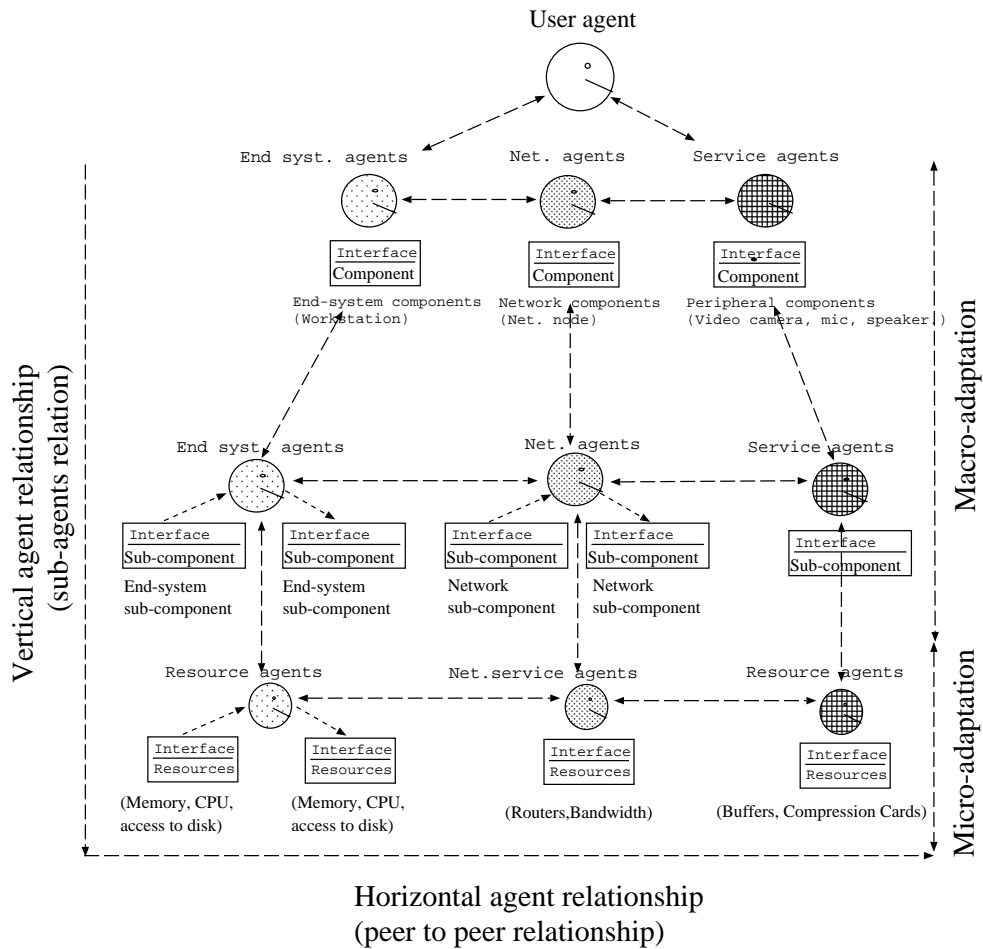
User agent

End syst. agents

Net. agents

Service agents

Interface
Component

End-system components
(Workstation)

Interface
Component

Network components
(Net. node)

Interface
Component

Peripheral components
(Video camera, mic, speaker)

End syst. agents

Net. agents

Service agents

Interface
Sub-component

End-system
sub-component

Interface
Sub-component

End-system
sub-component

Interface
Sub-component

Network
sub-component

Interface
Sub-component

Network
sub-component

Interface
Sub-component

Resource agents

Net.service agents

Resource agents

Interface
Resources

(Memory, CPU,
access to disk)

Interface
Resources

(Memory, CPU,
access to disk)

Interface
Resources

(Routers,Bandwidth)

Interface
Resources

(Buffers, Compression Cards)

Vertical agent relationship
(sub-agents relation)

Macro-adaptation

Micro-adaptation

Horizontal agent relationship
(peer to peer relationship)